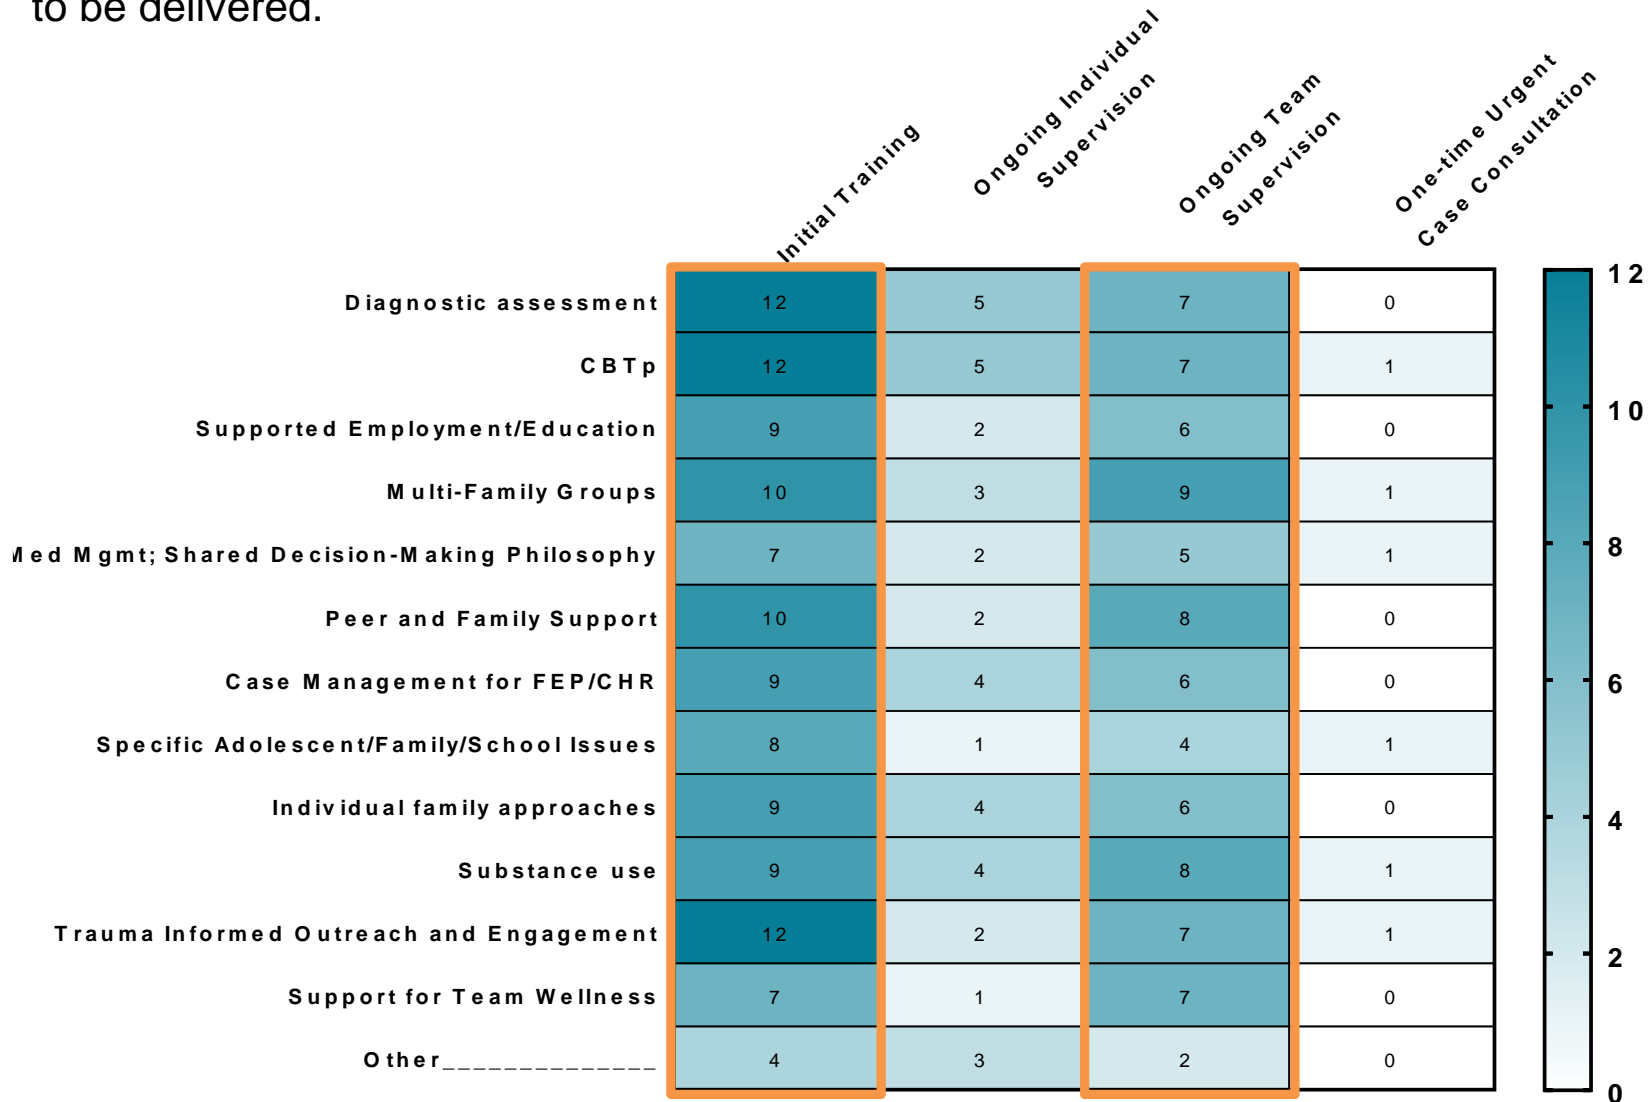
to be delivered.

|  | Initial Training | Ongoing Individual Supervision | Ongoing Team Supervision | One-time Urgent Case Consultation |
|---|---|---|---|---|
| Diagnostic assessment | 12 | 5 | 7 | 0 |
| CBTp | 12 | 5 | 7 | 1 |
| Supported Employment/Education | 9 | 2 | 6 | 0 |
| Multi-Family Groups | 10 | 3 | 9 | 1 |
| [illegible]ed Mgmt; Shared Decision-Making Philosophy | 7 | 2 | 5 | 1 |
| Peer and Family Support | 10 | 2 | 8 | 0 |
| Case Management for FEP/CHR | 9 | 4 | 6 | 0 |
| Specific Adolescent/Family/School Issues | 8 | 1 | 4 | 1 |
| Individual family approaches | 9 | 4 | 6 | 0 |
| Substance use | 9 | 4 | 8 | 1 |
| Trauma Informed Outreach and Engagement | 12 | 2 | 7 | 1 |
| Support for Team Wellness | 7 | 1 | 7 | 0 |
| Other_____________ | 4 | 3 | 2 | 0 |

12
10
8
6
4
2
0